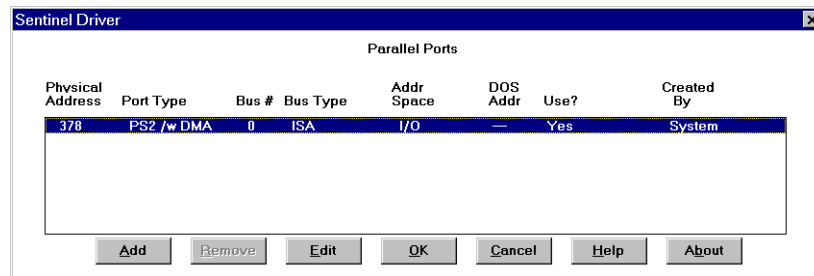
Sentinel Driver

Parallel Ports

| Physical Address | Port Type | Bus # | Bus Type | Addr Space | DOS Addr | Use? | Created By |
|---|---|---|---|---|---|---|---|
| 378 | PS2 /w DMA | 0 | ISA | I/O | — | Yes | System |

Add Remove Edit OK Cancel Help About